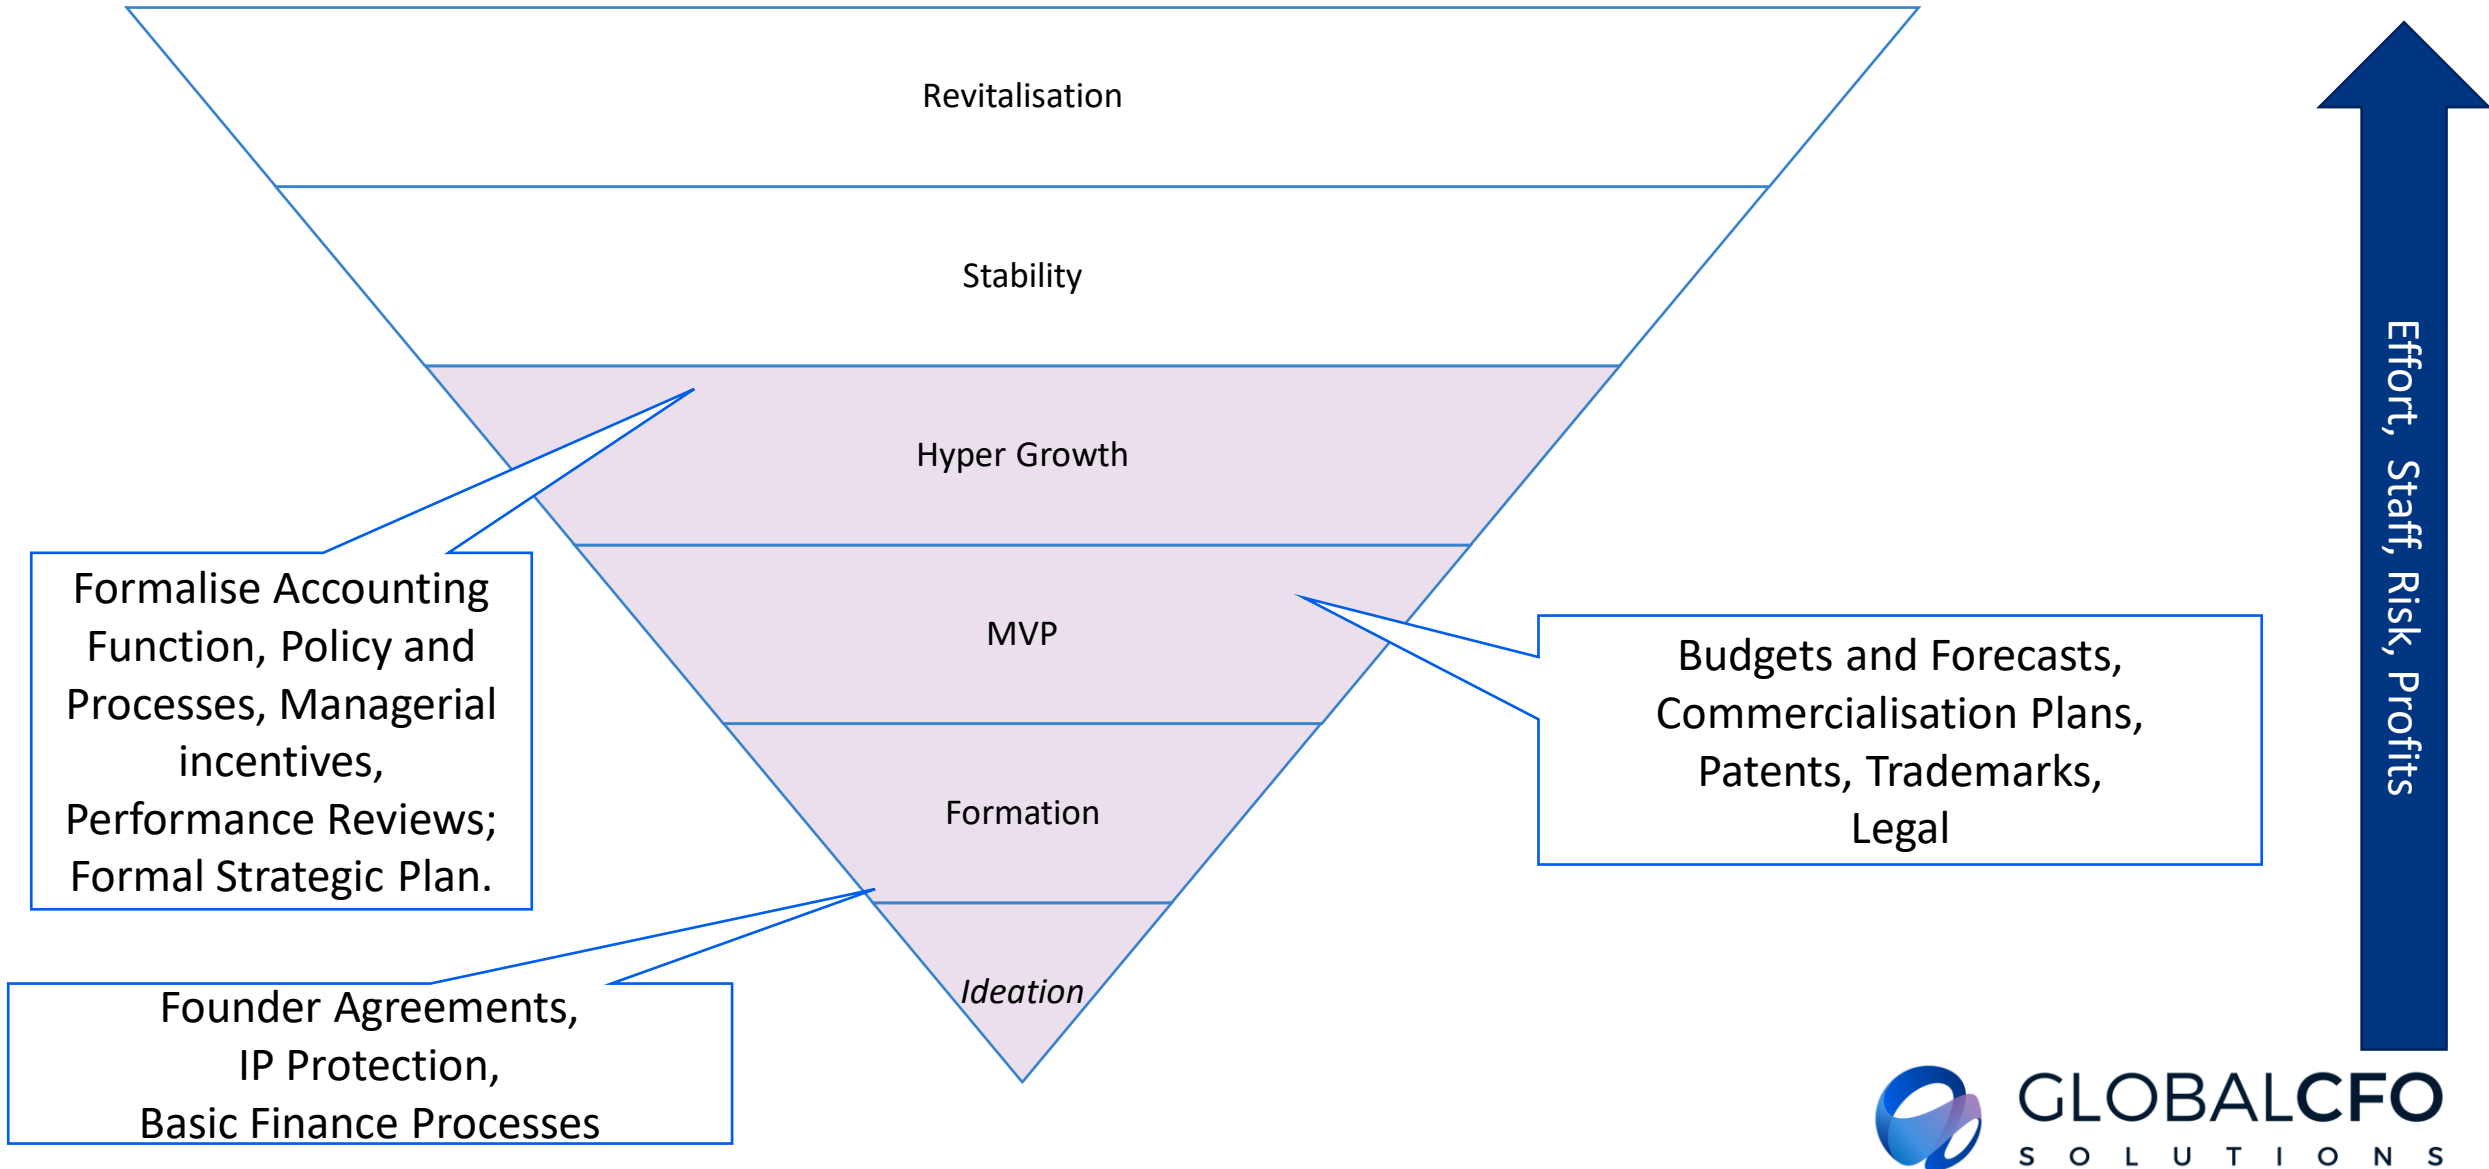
Revitalisation

Stability

Hyper Growth

MVP

Formation

*Ideation*

Formalise Accounting Function, Policy and Processes, Managerial incentives, Performance Reviews; Formal Strategic Plan.

Budgets and Forecasts, Commercialisation Plans, Patents, Trademarks, Legal

Founder Agreements, IP Protection, Basic Finance Processes

Effort, Staff, Risk, Profits

GLOBALCFO
SOLUTIONS